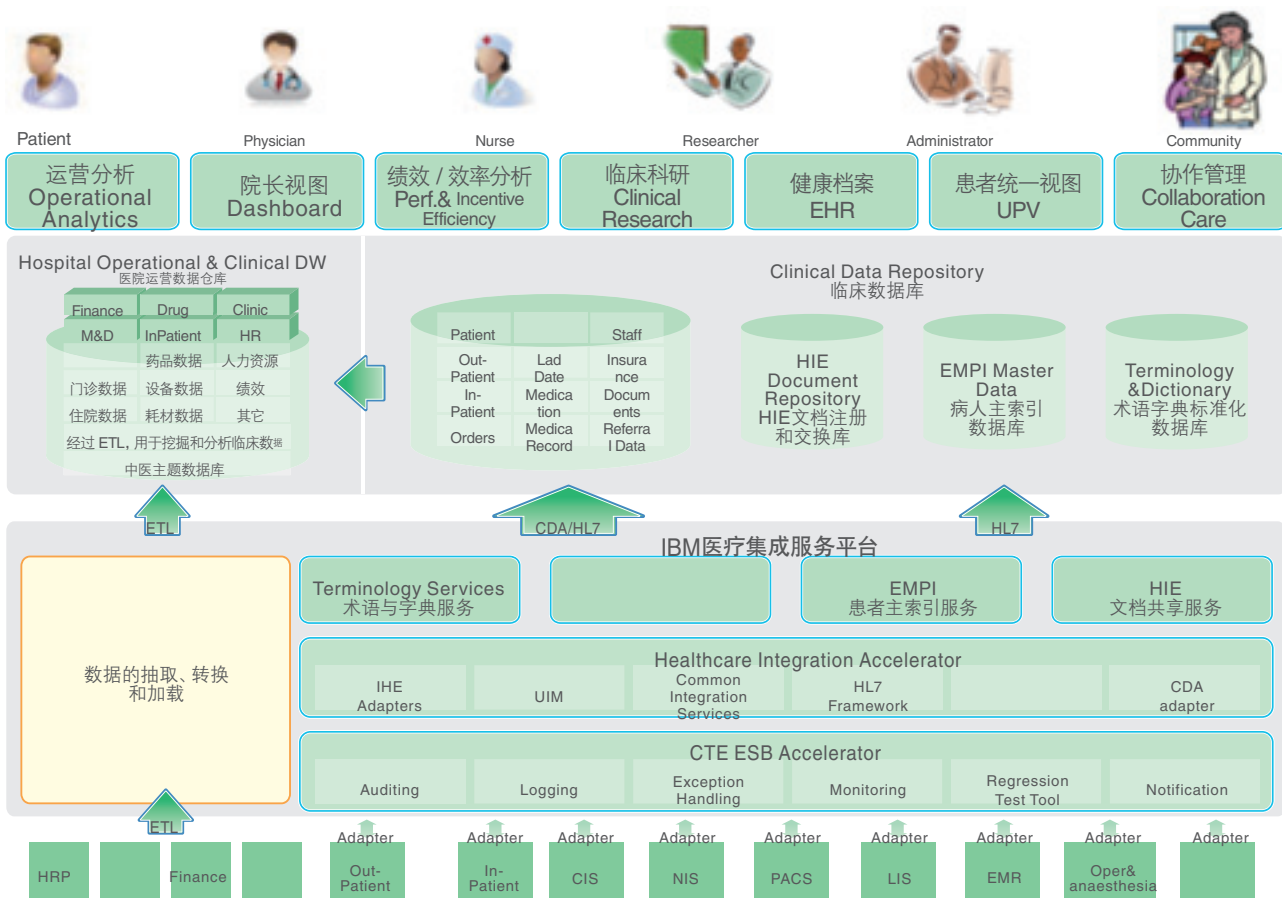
Patient

Physician

Nurse

Researcher

Administrator

Community

运营分析
Operational
Analytics

院长视图
Dashboard

绩效 / 效率分析
Perf.& Incentive
Efficiency

临床科研
Clinical
Research

健康档案
EHR

患者统一视图
UPV

协作管理
Collaboration
Care

Hospital Operational & Clinical DW
医院运营数据仓库

| Finance | Drug | Clinic |
|---|---|---|
| M&D | InPatient | HR |
| | 药品数据 | 人力资源 |
| 门诊数据 | 设备数据 | 绩效 |
| 住院数据 | 耗材数据 | 其它 |

经过 ETL, 用于挖掘和分析临床数据
中医主题数据库

Clinical Data Repository
临床数据库

| Patient | | Staff |
|---|---|---|
| Out-Patient | Lad Date | Insurance |
| In-Patient | Medication | Documents |
| Orders | Medica Record | Referral Data |

HIE
Document
Repository
HIE文档注册
和交换库

EMPI Master
Data
病人主索引
数据库

Terminology
&Dictionary
术语字典标准化
数据库

ETL

CDA/HL7

HL7

IBM医疗集成服务平台

数据的抽取、转换
和加载

Terminology Services
术语与字典服务

EMPI
患者主索引服务

HIE
文档共享服务

Healthcare Integration Accelerator

IHE
Adapters

UIM

Common
Integration
Services

HL7
Framework

CDA
adapter

CTE ESB Accelerator

Auditing

Logging

Exception
Handling

Monitoring

Regression
Test Tool

Notification

ETL

Adapter
Adapter
Adapter
Adapter
Adapter
Adapter
Adapter
Adapter
Adapter

HRP

Finance

Out-
Patient

In-
Patient

CIS

NIS

PACS

LIS

EMR

Oper&
anaesthesia